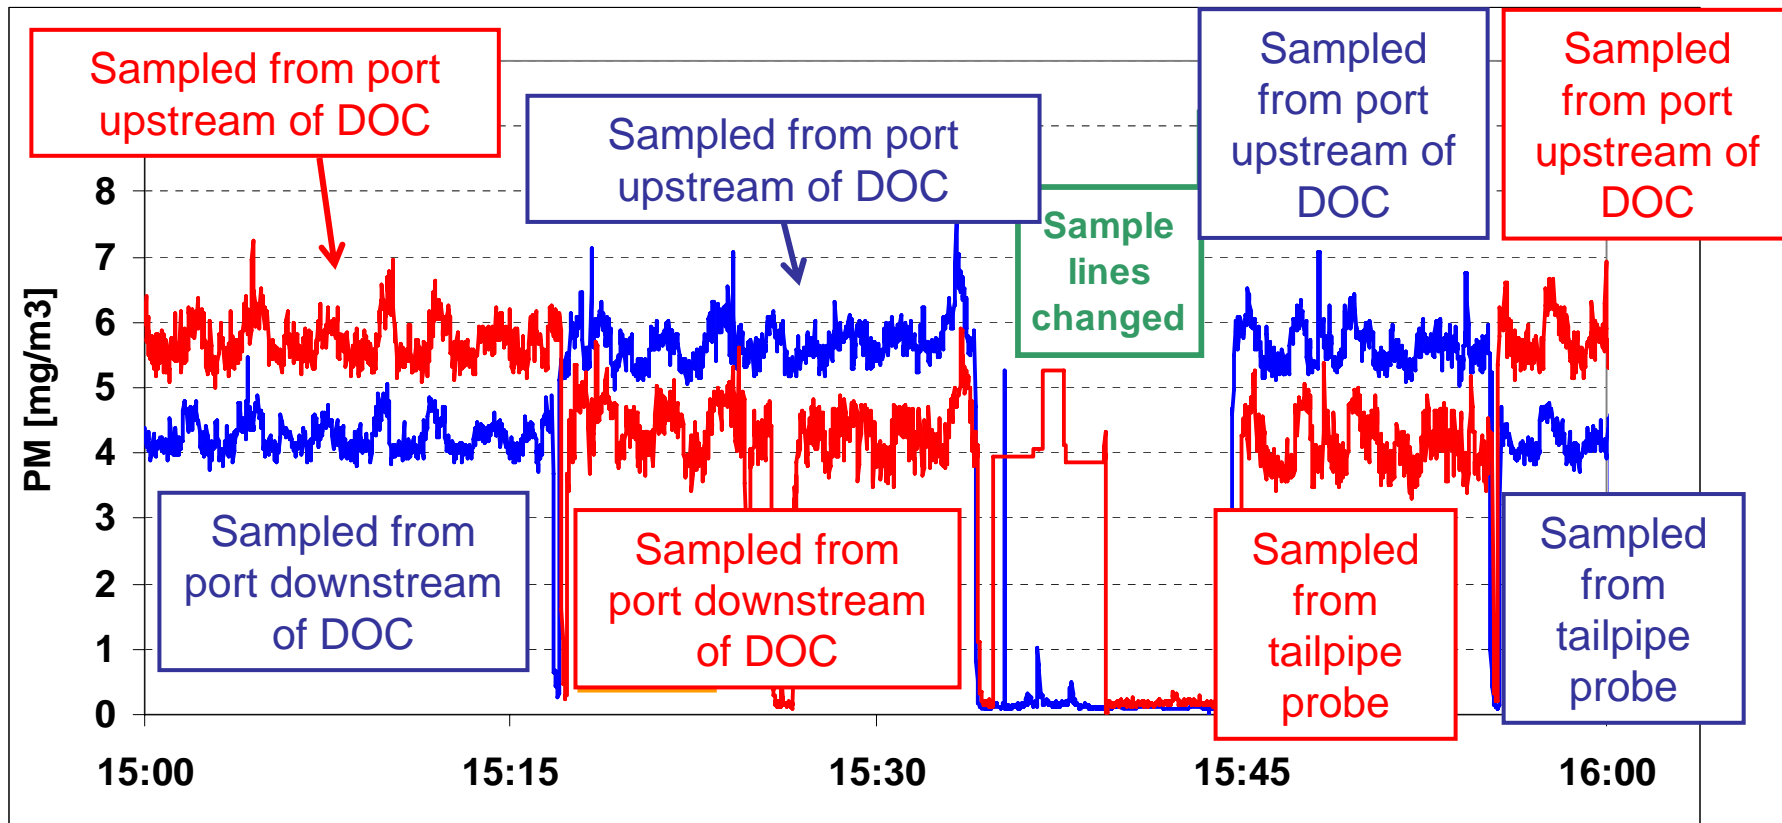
Sampled from port upstream of DOC

Sampled from port upstream of DOC

Sample lines changed

Sampled from port upstream of DOC

Sampled from port upstream of DOC

PM [mg/m3]

8
7
6
5
4
3
2
1
0

Sampled from port downstream of DOC

Sampled from port downstream of DOC

Sampled from tailpipe probe

Sampled from tailpipe probe

15:00
15:15
15:30
15:45
16:00